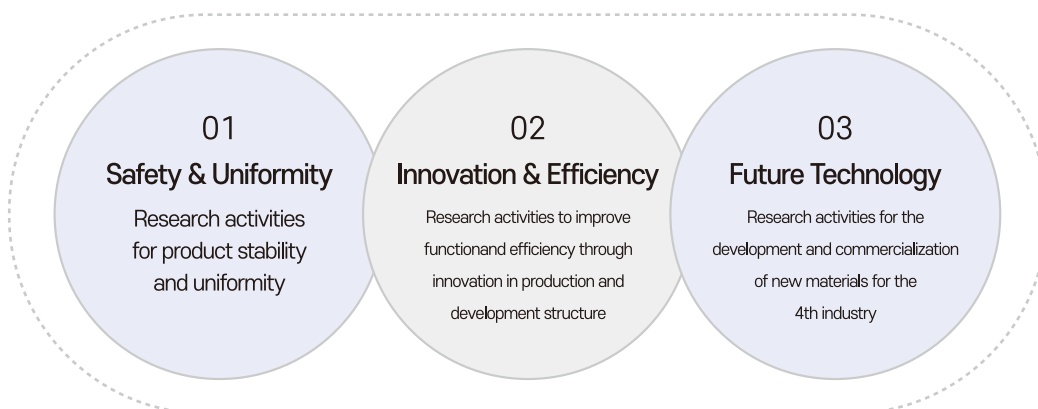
01
Safety & Uniformity
Research activities for product stability and uniformity

02
Innovation & Efficiency
Research activities to improve functionand efficiency through innovation in production and development structure

03
Future Technology
Research activities for the development and commercialization of new materials for the 4th industry